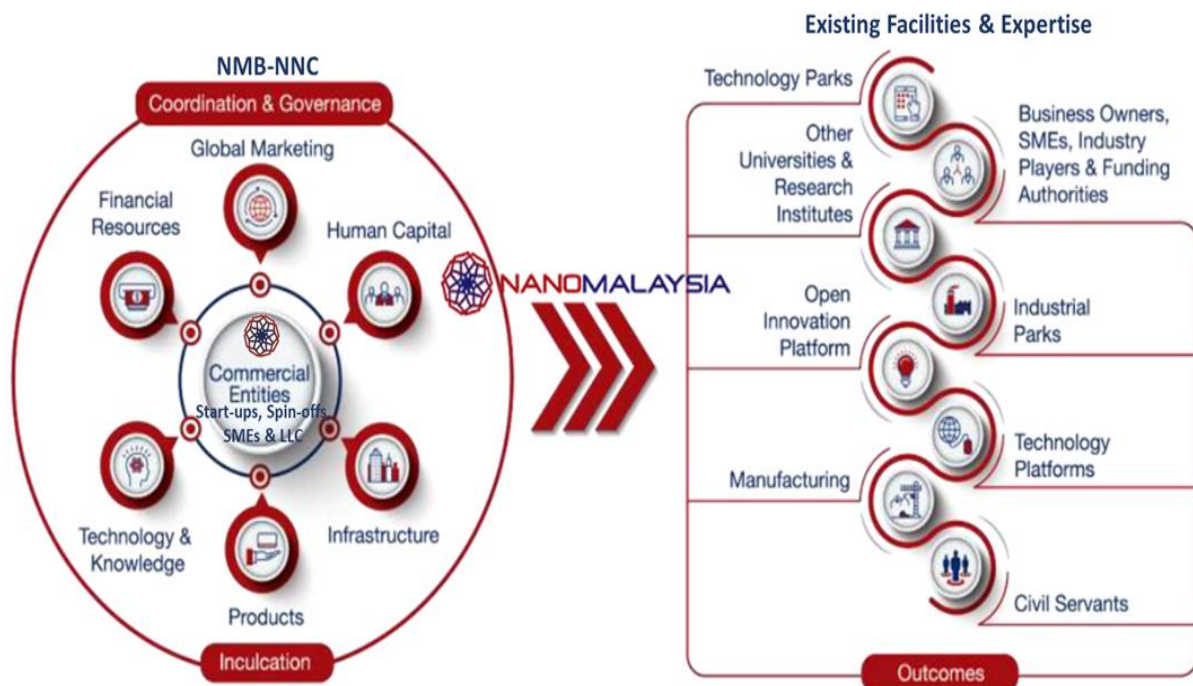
NMB-NNC

Coordination & Governance

Global Marketing

Financial Resources

Human Capital

Commercial Entities
Start-ups, Spin-offs
SMEs & LLC

Technology & Knowledge

Infrastructure

Products

Inculcation

NANOMALAYSIA

Existing Facilities & Expertise

Technology Parks

Other Universities & Research Institutes

Business Owners, SMEs, Industry Players & Funding Authorities

Open Innovation Platform

Industrial Parks

Technology Platforms

Manufacturing

Civil Servants

Outcomes